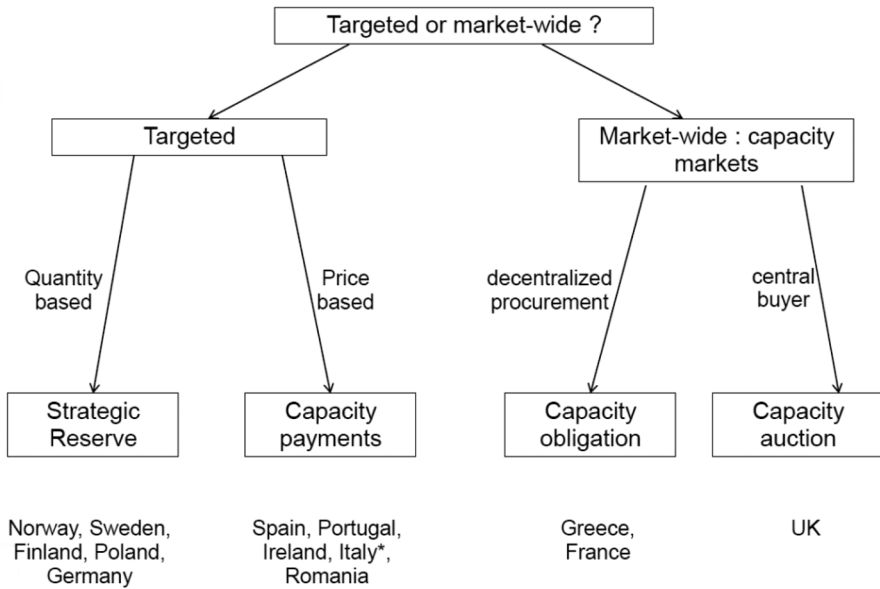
Targeted or market-wide ?

Targeted

Market-wide : capacity markets

Quantity based

Price based

decentralized procurement

central buyer

Strategic Reserve

Capacity payments

Capacity obligation

Capacity auction

Norway, Sweden, Finland, Poland, Germany

Spain, Portugal, Ireland, Italy*, Romania

Greece, France

UK